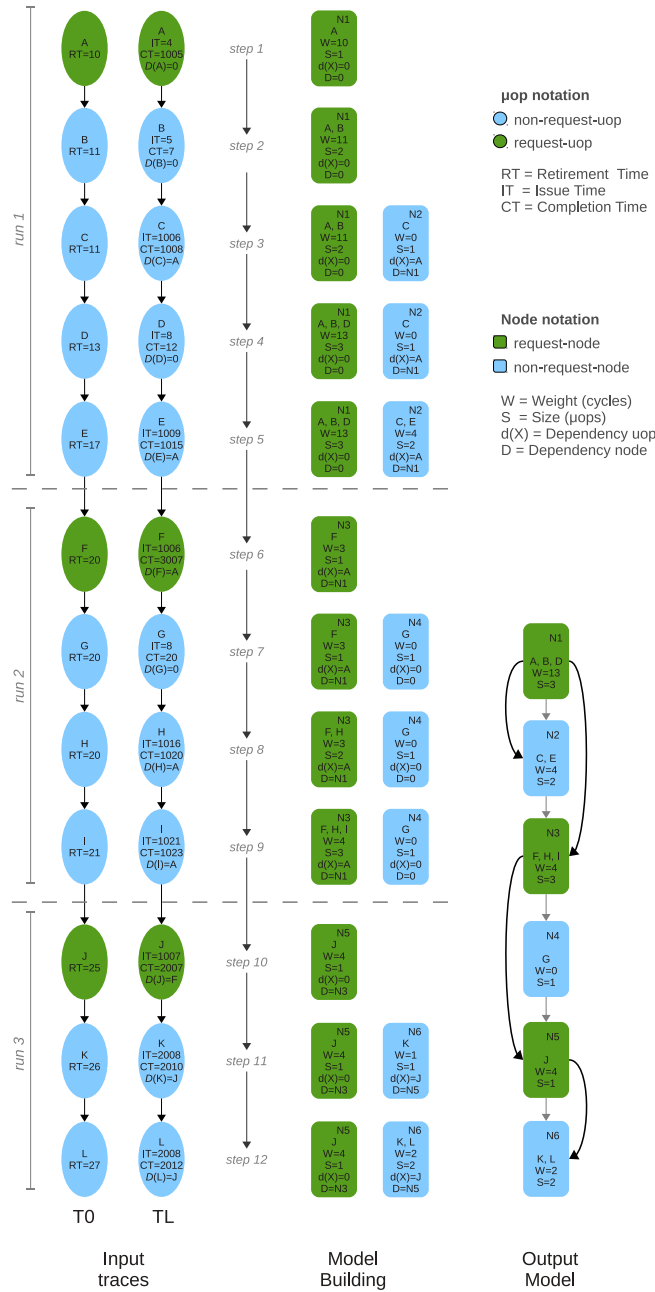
run 1

A
RT=10

B
RT=11

C
RT=11

D
RT=13

E
RT=17

A
IT=4
CT=1005
D(A)=0

B
IT=5
CT=7
D(B)=0

C
IT=1006
CT=1008
D(C)=A

D
IT=8
CT=12
D(D)=0

E
IT=1009
CT=1015
D(E)=A

step 1
step 2
step 3
step 4
step 5

N1
A
W=10
S=1
d(X)=0
D=0

N1
A, B
W=11
S=2
d(X)=0
D=0

N1
A, B
W=11
S=2
d(X)=0
D=0

N2
C
W=0
S=1
d(X)=A
D=N1

N1
A, B, D
W=13
S=3
d(X)=0
D=0

N2
C
W=0
S=1
d(X)=A
D=N1

N1
A, B, D
W=13
S=3
d(X)=0
D=0

N2
C, E
W=4
S=2
d(X)=A
D=N1

μop notation
non-request-uop
request-uop

RT = Retirement Time
IT = Issue Time
CT = Completion Time

Node notation
request-node
non-request-node

W = Weight (cycles)
S = Size (μops)
d(X) = Dependency uop
D = Dependency node

run 2

F
RT=20

G
RT=20

H
RT=20

I
RT=21

F
IT=1006
CT=3007
D(F)=A

G
IT=8
CT=20
D(G)=0

H
IT=1016
CT=1020
D(H)=A

I
IT=1021
CT=1023
D(I)=A

step 6
step 7
step 8
step 9

N3
F
W=3
S=1
d(X)=A
D=N1

N3
F
W=3
S=1
d(X)=A
D=N1

N4
G
W=0
S=1
d(X)=0
D=0

N3
F, H
W=3
S=2
d(X)=A
D=N1

N4
G
W=0
S=1
d(X)=0
D=0

N3
F, H, I
W=4
S=3
d(X)=A
D=N1

N4
G
W=0
S=1
d(X)=0
D=0

run 3

J
RT=25

K
RT=26

L
RT=27

J
IT=1007
CT=2007
D(J)=F

K
IT=2008
CT=2010
D(K)=J

L
IT=2008
CT=2012
D(L)=J

step 10
step 11
step 12

N5
J
W=4
S=1
d(X)=0
D=N3

N5
J
W=4
S=1
d(X)=0
D=N3

N6
K
W=1
S=1
d(X)=J
D=N5

N5
J
W=4
S=1
d(X)=0
D=N3

N6
K, L
W=2
S=2
d(X)=J
D=N5

N1
A, B, D
W=13
S=3

N2
C, E
W=4
S=2

N3
F, H, I
W=4
S=3

N4
G
W=0
S=1

N5
J
W=4
S=1

N6
K, L
W=2
S=2

T0
TL

Input traces

Model Building

Output Model